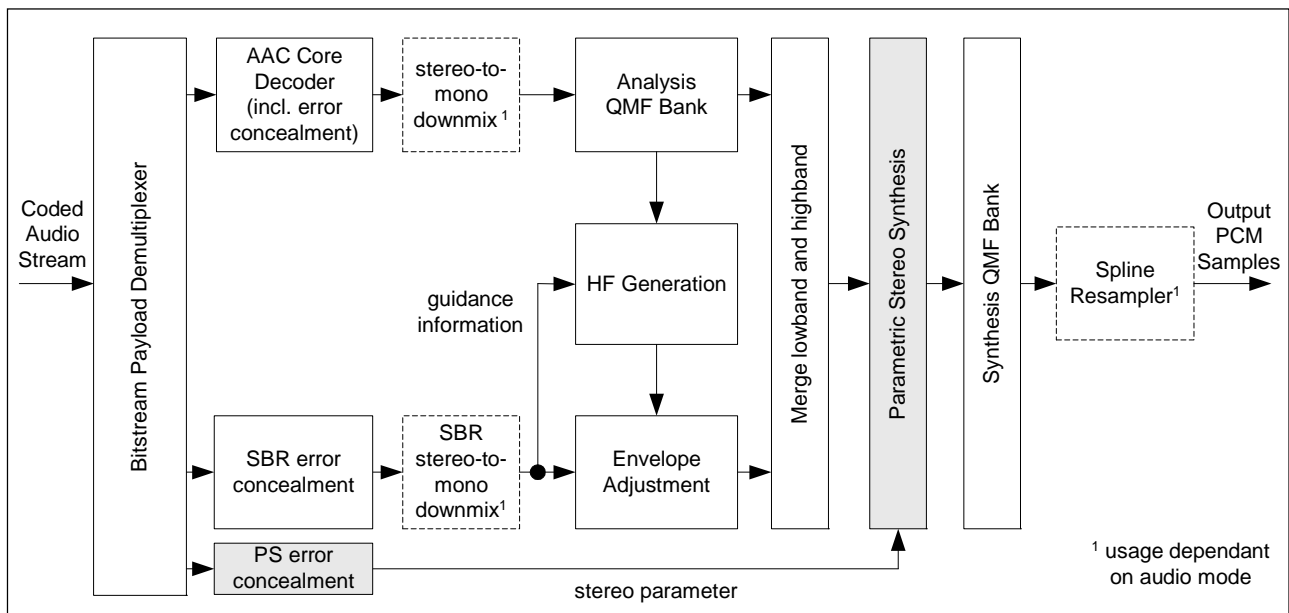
Coded Audio Stream

Bitstream Payload Demultiplexer

AAC Core Decoder (incl. error concealment)

stereo-to-mono downmix $^1$

Analysis QMF Bank

HF Generation

guidance information

SBR error concealment

SBR stereo-to-mono downmix$^1$

Envelope Adjustment

PS error concealment

stereo parameter

Merge lowband and highband

Parametric Stereo Synthesis

Synthesis QMF Bank

Spline Resampler$^1$

Output PCM Samples

$^1$ usage dependant on audio mode